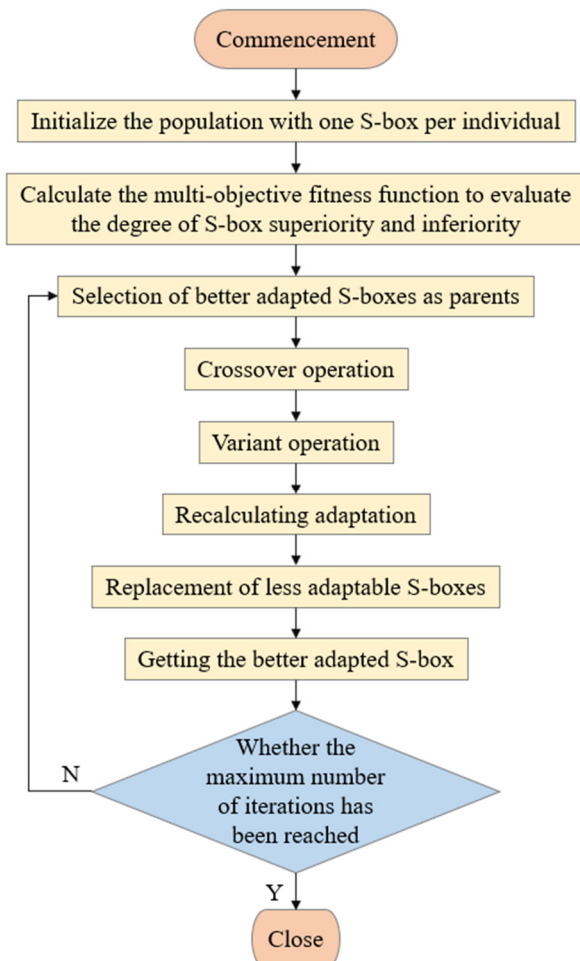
Commencement

Initialize the population with one S-box per individual

Calculate the multi-objective fitness function to evaluate the degree of S-box superiority and inferiority

Selection of better adapted S-boxes as parents

Crossover operation

Variant operation

Recalculating adaptation

Replacement of less adaptable S-boxes

Getting the better adapted S-box

Whether the maximum number of iterations has been reached

N

Y

Close